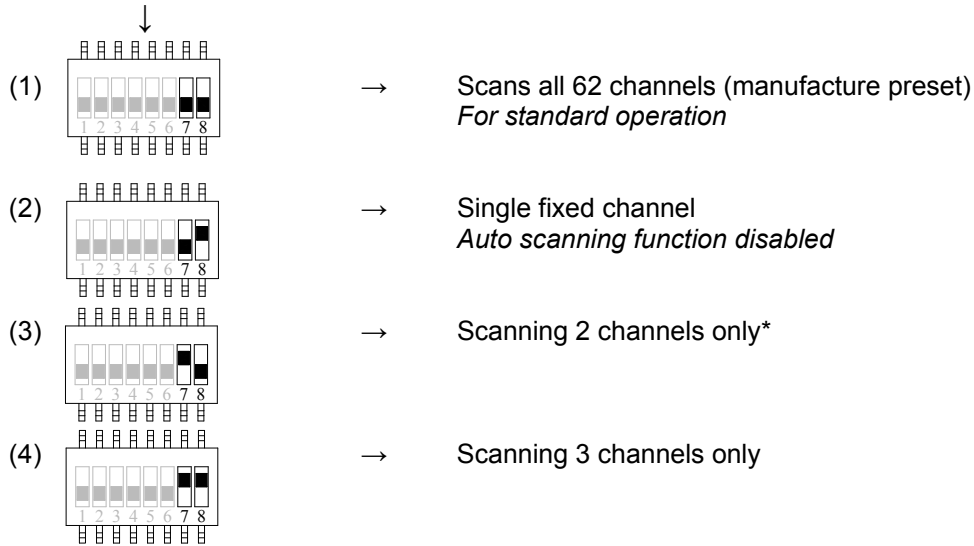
↓

(1) 1 2 3 4 5 6 7 8 → Scans all 62 channels (manufacture preset)
*For standard operation*

(2) 1 2 3 4 5 6 7 8 → Single fixed channel
*Auto scanning function disabled*

(3) 1 2 3 4 5 6 7 8 → Scanning 2 channels only*

(4) 1 2 3 4 5 6 7 8 → Scanning 3 channels only